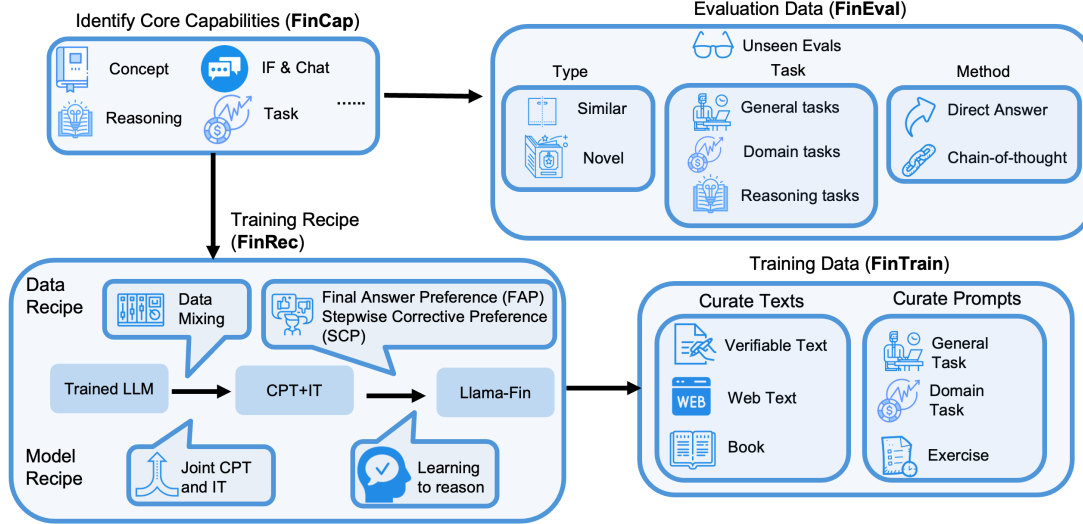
Identify Core Capabilities (**FinCap**)

Concept

IF & Chat

Reasoning

Task

......

Evaluation Data (**FinEval**)

Unseen Evals

Type

Similar

Novel

Task

General tasks

Domain tasks

Reasoning tasks

Method

Direct Answer

Chain-of-thought

Training Recipe (**FinRec**)

Data Recipe

Data Mixing

Final Answer Preference (FAP)
Stepwise Corrective Preference (SCP)

Trained LLM

CPT+IT

Llama-Fin

Model Recipe

Joint CPT and IT

Learning to reason

Training Data (**FinTrain**)

Curate Texts

Verifiable Text

WEB

Web Text

Book

Curate Prompts

General Task

Domain Task

Exercise